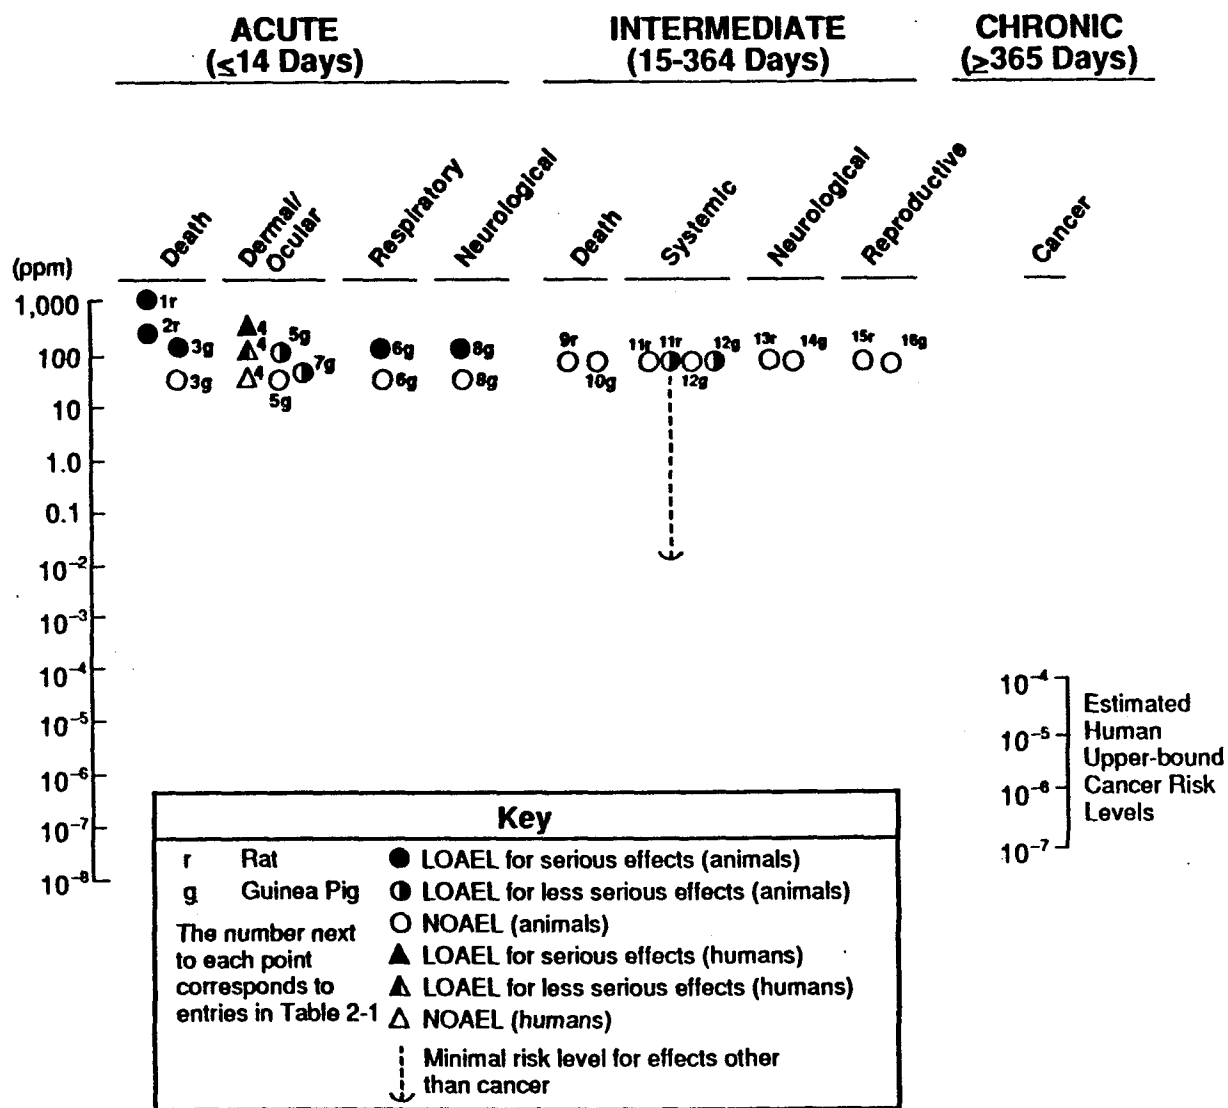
ACUTE
($\leq$14 Days)

INTERMEDIATE
(15-364 Days)

CHRONIC
($\geq$365 Days)

Death
Dermal/Ocular
Respiratory
Neurological
Death
Systemic
Neurological
Reproductive
Cancer

(ppm)
1,000
100
10
1.0
0.1
$10^{-2}$
$10^{-3}$
$10^{-4}$
$10^{-5}$
$10^{-6}$
$10^{-7}$
$10^{-8}$

1r
2r
3g
3g
4
4
4
5g
5g
7g
6g
6g
8g
8g
9r
10g
11r
11r
12g
12g
13r
14g
15r
16g

$10^{-4}$
$10^{-5}$
$10^{-6}$
$10^{-7}$
Estimated Human Upper-bound Cancer Risk Levels

Key
r Rat
g Guinea Pig
The number next to each point corresponds to entries in Table 2-1
LOAEL for serious effects (animals)
LOAEL for less serious effects (animals)
NOAEL (animals)
LOAEL for serious effects (humans)
LOAEL for less serious effects (humans)
NOAEL (humans)
Minimal risk level for effects other than cancer